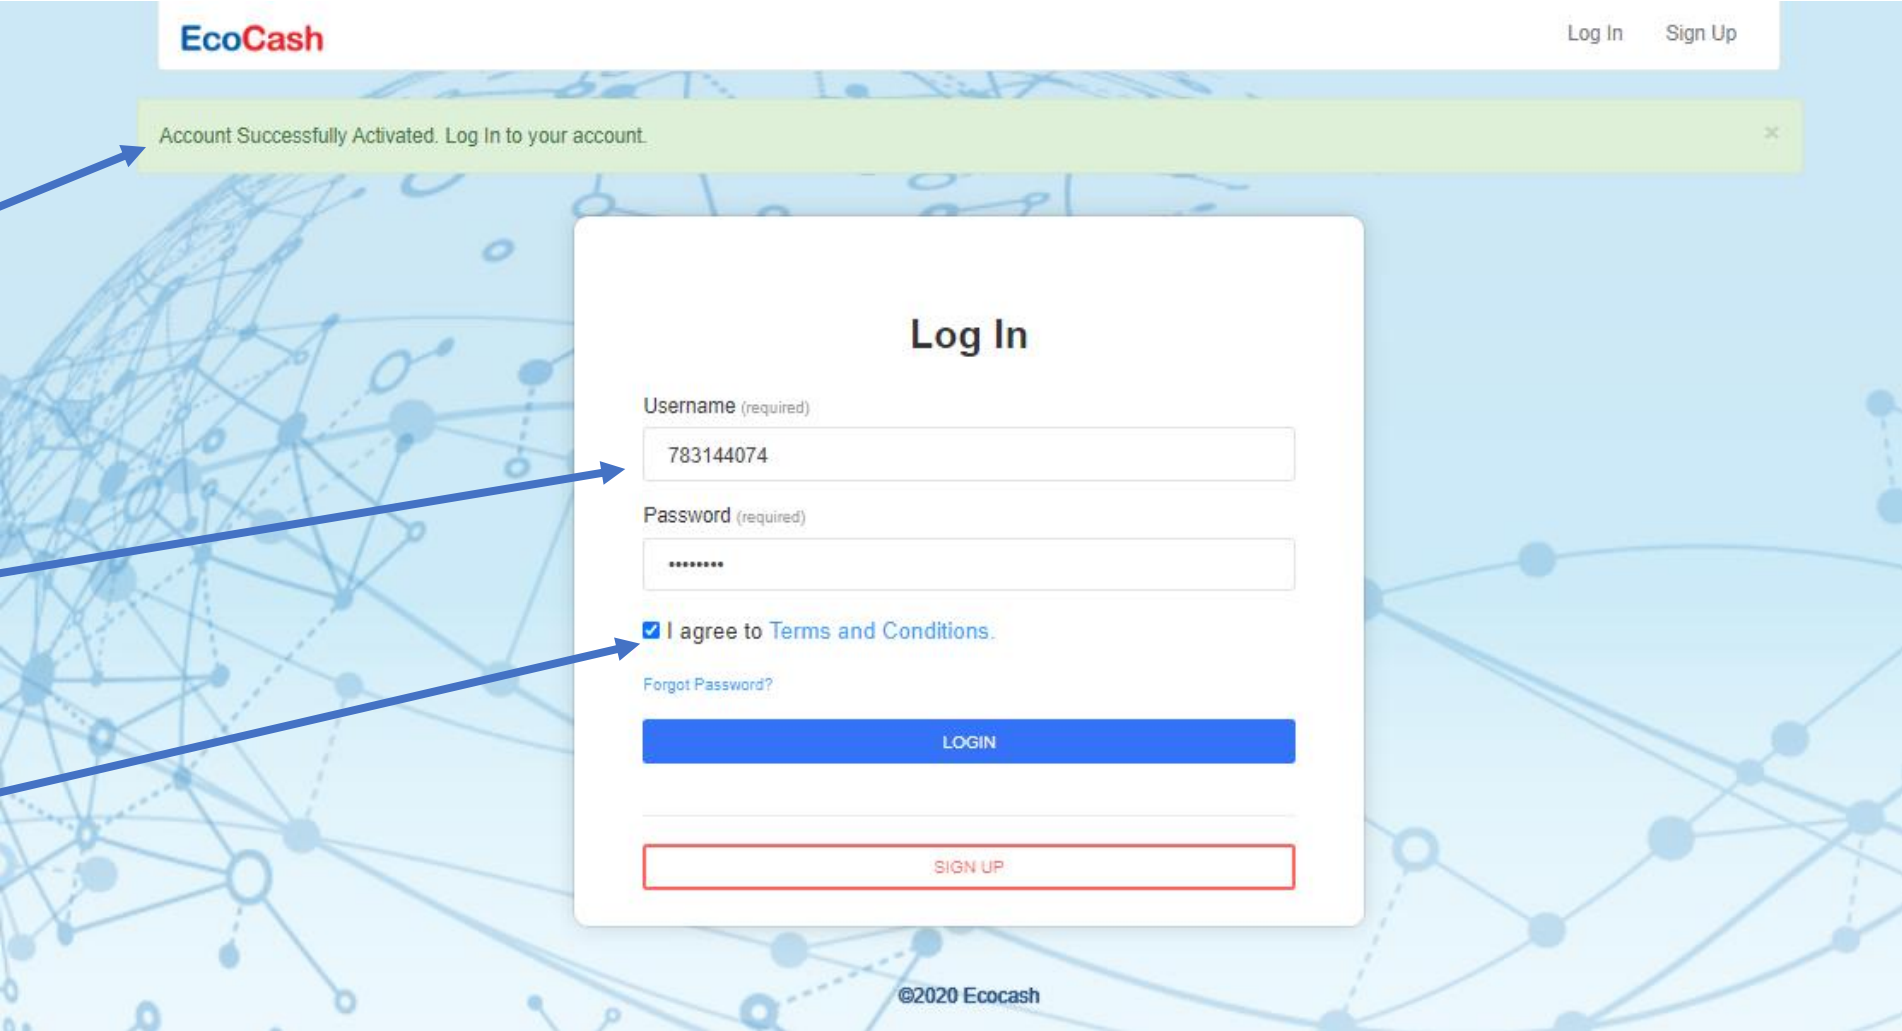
EcoCash

Log In Sign Up

Account Successfully Activated. Log In to your account.

×

Log In

Username (required)

783144074

Password (required)

••••••••

I agree to Terms and Conditions.

Forgot Password?

LOGIN

SIGN UP

©2020 Ecocash